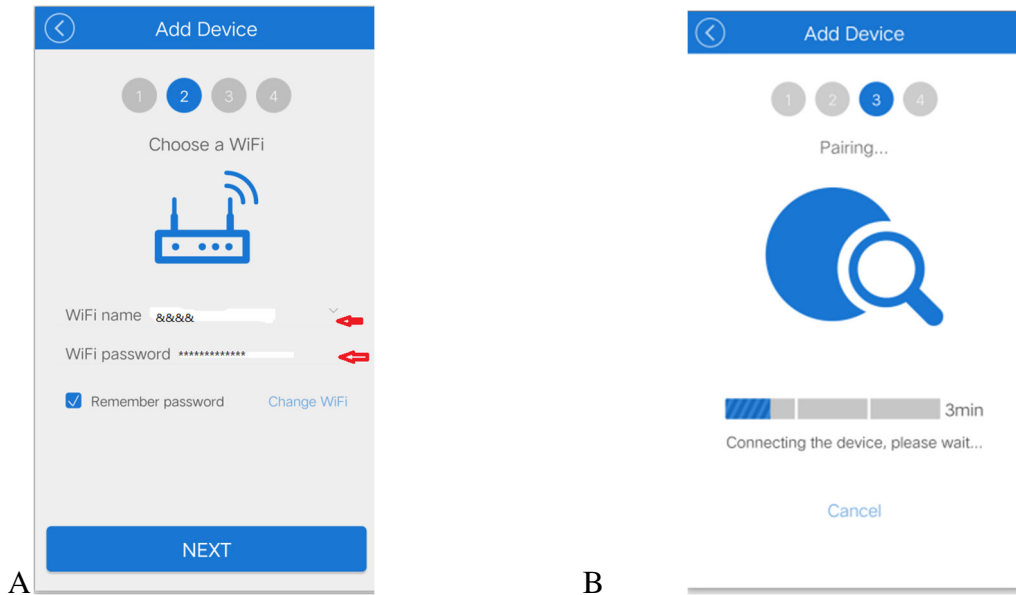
Add Device

1 2 3 4

Choose a WiFi

WiFi name &&&&

WiFi password *************

Remember password Change WiFi

NEXT

A

Add Device

1 2 3 4

Pairing...

3min

Connecting the device, please wait...

Cancel

B